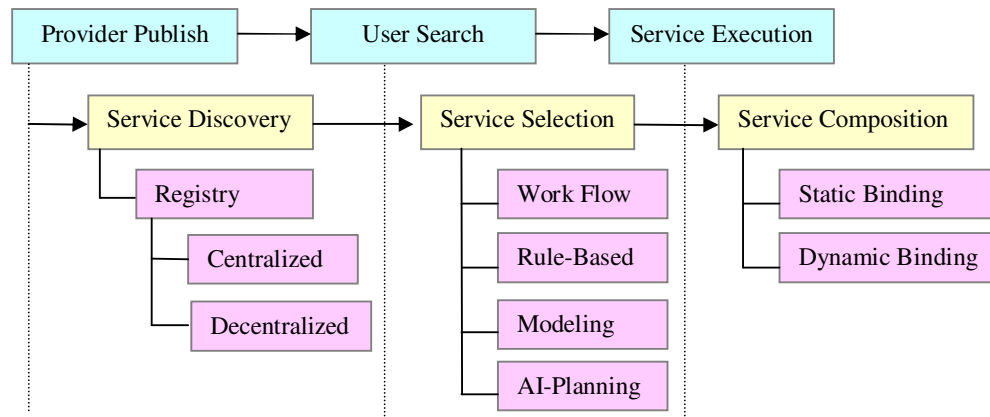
Provider Publish

User Search

Service Execution

Service Discovery

Registry

Centralized

Decentralized

Service Selection

Work Flow

Rule-Based

Modeling

AI-Planning

Service Composition

Static Binding

Dynamic Binding